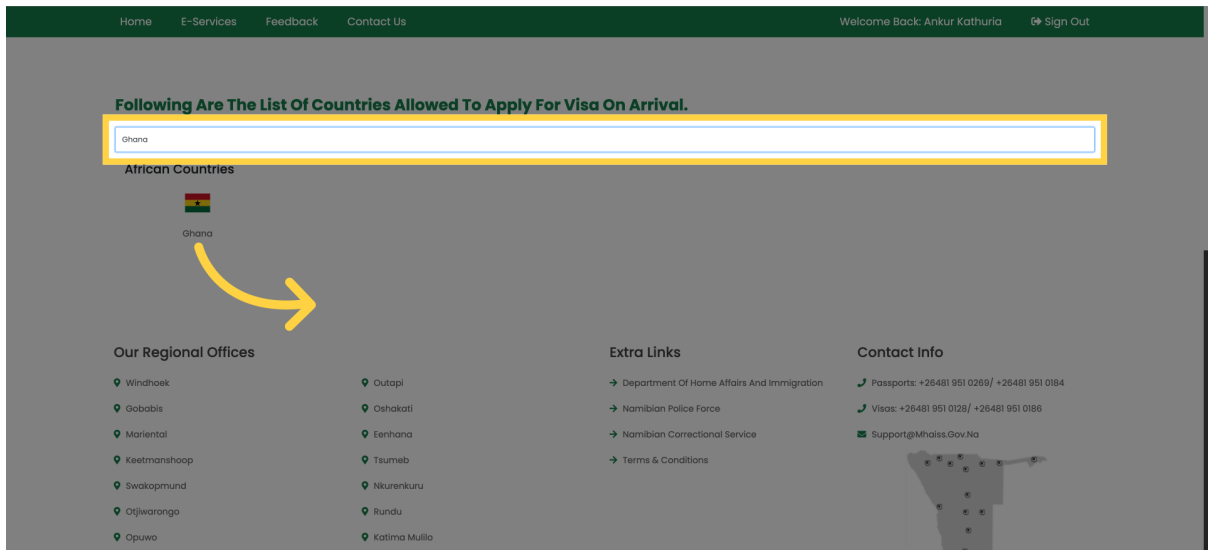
Home E-Services Feedback Contact Us

Welcome Back: Ankur Kathuria Sign Out

Following Are The List Of Countries Allowed To Apply For Visa On Arrival.

Ghana

African Countries

Ghana

Our Regional Offices

Windhoek
Gobabis
Mariental
Keetmanshoop
Swakopmund
Otjiwarongo
Opuwo

Outapi
Oshakati
Eenhana
Tsumeb
Nkurenkuru
Rundu
Katima Mulilo

Extra Links

Department Of Home Affairs And Immigration
Namibian Police Force
Namibian Correctional Service
Terms & Conditions

Contact Info

Passports: +26481 951 0269/ +26481 951 0184
Visas: +26481 951 0128/ +26481 951 0186
Support@Mhaiss.Gov.Na